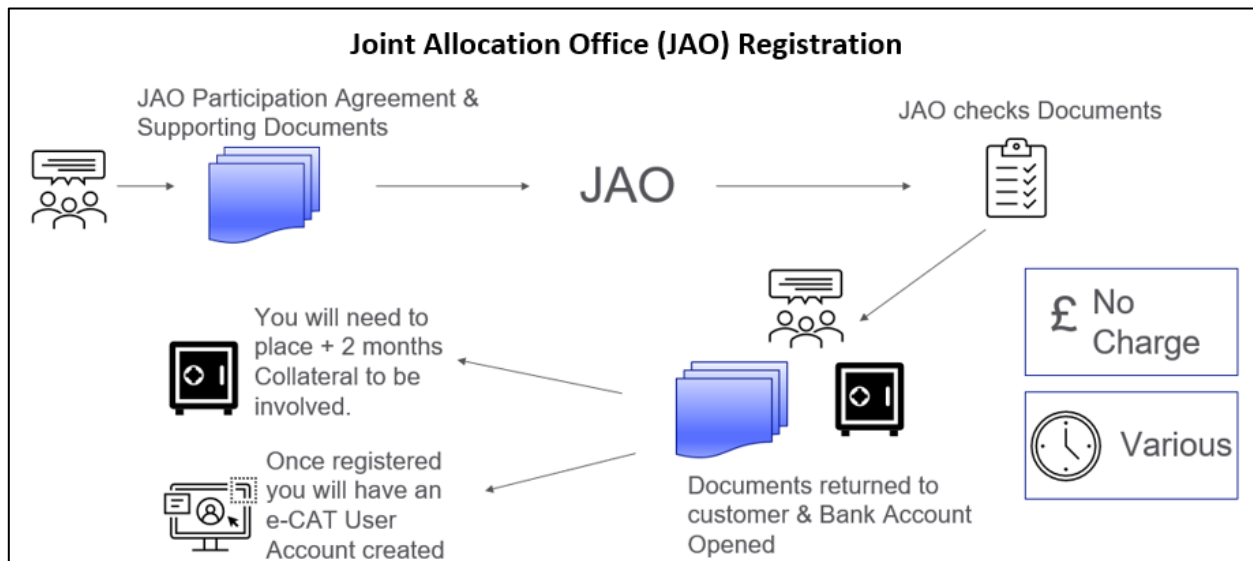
Joint Allocation Office (JAO) Registration

JAO Participation Agreement & Supporting Documents

JAO

JAO checks Documents

You will need to place + 2 months Collateral to be involved.

Once registered you will have an e-CAT User Account created

Documents returned to customer & Bank Account Opened

£ No Charge

Various